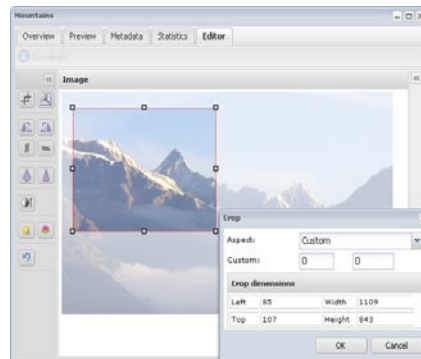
Mountains

Overview | Preview | Metadata | Statistics | Editor

Download

Image

Crop

Aspect: Custom

Custom: 0 0

Crop dimensions

| Left | 85 | Width | 1109 |
|---|---|---|---|
| Top | 107 | Height | 843 |

OK Cancel